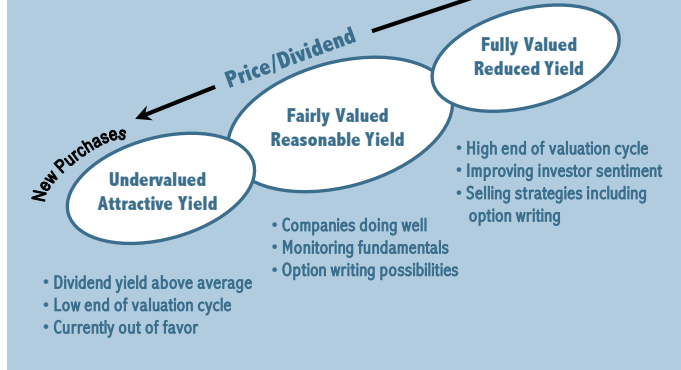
Price/Dividend

Fully Valued
Reduced Yield

Fairly Valued
Reasonable Yield

New Purchases

Undervalued
Attractive Yield

• High end of valuation cycle
• Improving investor sentiment
• Selling strategies including option writing

• Companies doing well
• Monitoring fundamentals
• Option writing possibilities

• Dividend yield above average
• Low end of valuation cycle
• Currently out of favor